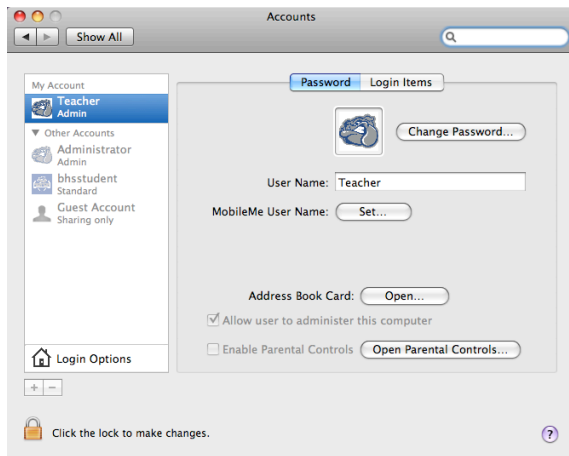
Accounts

Show All

My Account
Teacher
Admin
▼ Other Accounts
Administrator
Admin
bhsstudent
Standard
Guest Account
Sharing only

Login Options

+ −

Password | Login Items

Change Password...

User Name: Teacher

MobileMe User Name: Set...

Address Book Card: Open...

Allow user to administer this computer

Enable Parental Controls Open Parental Controls...

Click the lock to make changes.

?